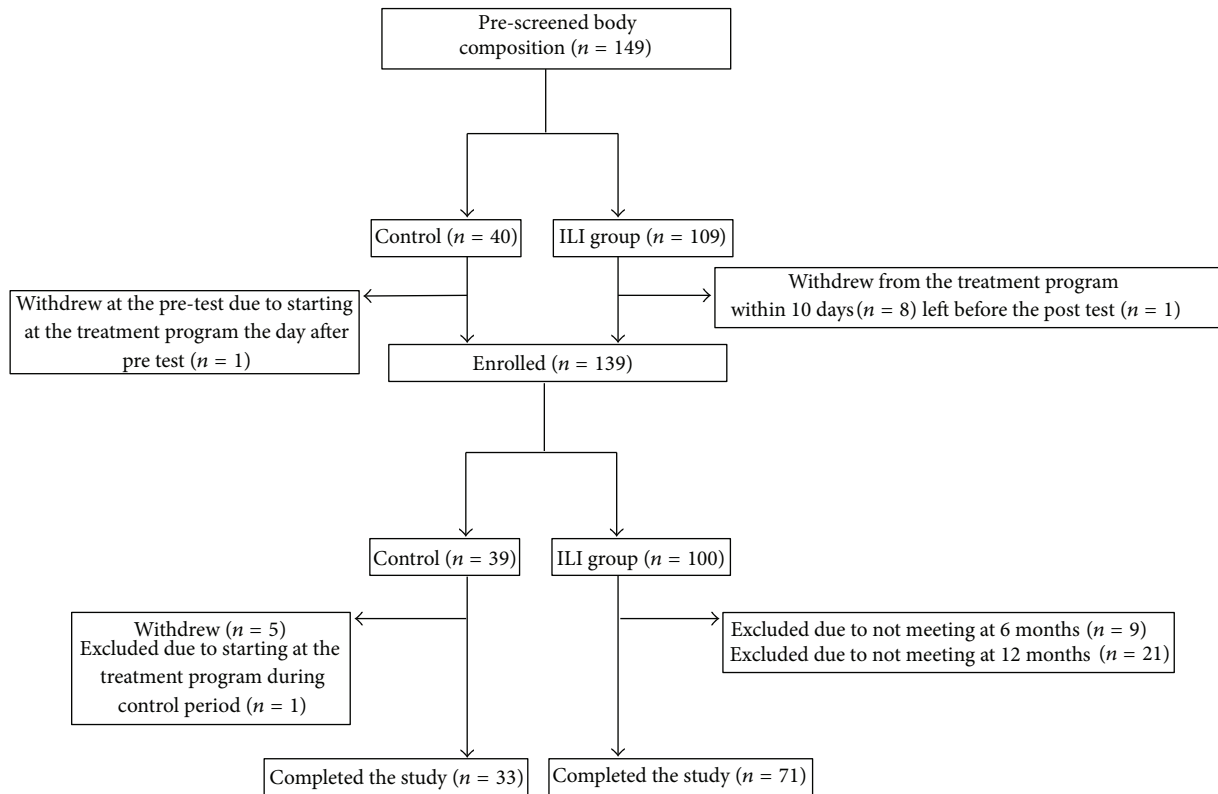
Pre-screened body composition ($n$ = 149)

Control ($n$ = 40)

ILI group ($n$ = 109)

Withdrew at the pre-test due to starting at the treatment program the day after pre test ($n$ = 1)

Withdrew from the treatment program within 10 days ($n$ = 8) left before the post test ($n$ = 1)

Enrolled ($n$ = 139)

Control ($n$ = 39)

ILI group ($n$ = 100)

Withdrew ($n$ = 5)
Excluded due to starting at the treatment program during control period ($n$ = 1)

Excluded due to not meeting at 6 months ($n$ = 9)
Excluded due to not meeting at 12 months ($n$ = 21)

Completed the study ($n$ = 33)

Completed the study ($n$ = 71)